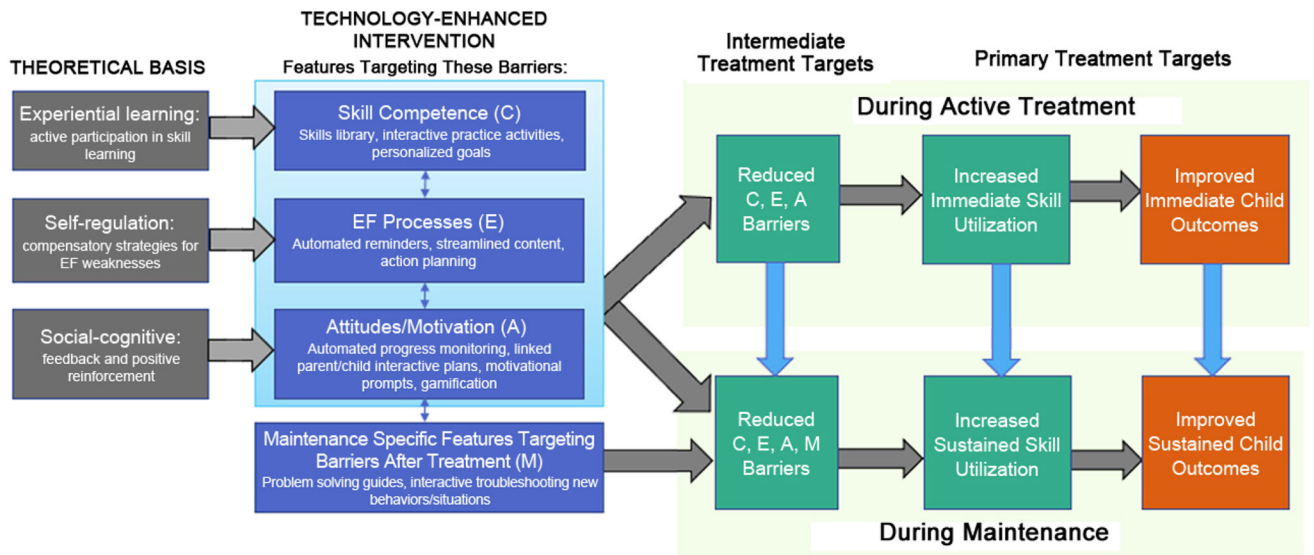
THEORETICAL BASIS

TECHNOLOGY-ENHANCED INTERVENTION
Features Targeting These Barriers:

Intermediate Treatment Targets

Primary Treatment Targets

Experiential learning: active participation in skill learning

Self-regulation: compensatory strategies for EF weaknesses

Social-cognitive: feedback and positive reinforcement

Skill Competence (C)
Skills library, interactive practice activities, personalized goals

EF Processes (E)
Automated reminders, streamlined content, action planning

Attitudes/Motivation (A)
Automated progress monitoring, linked parent/child interactive plans, motivational prompts, gamification

Maintenance Specific Features Targeting Barriers After Treatment (M)
Problem solving guides, interactive troubleshooting new behaviors/situations

During Active Treatment

Reduced C, E, A Barriers

Increased Immediate Skill Utilization

Improved Immediate Child Outcomes

Reduced C, E, A, M Barriers

Increased Sustained Skill Utilization

Improved Sustained Child Outcomes

During Maintenance